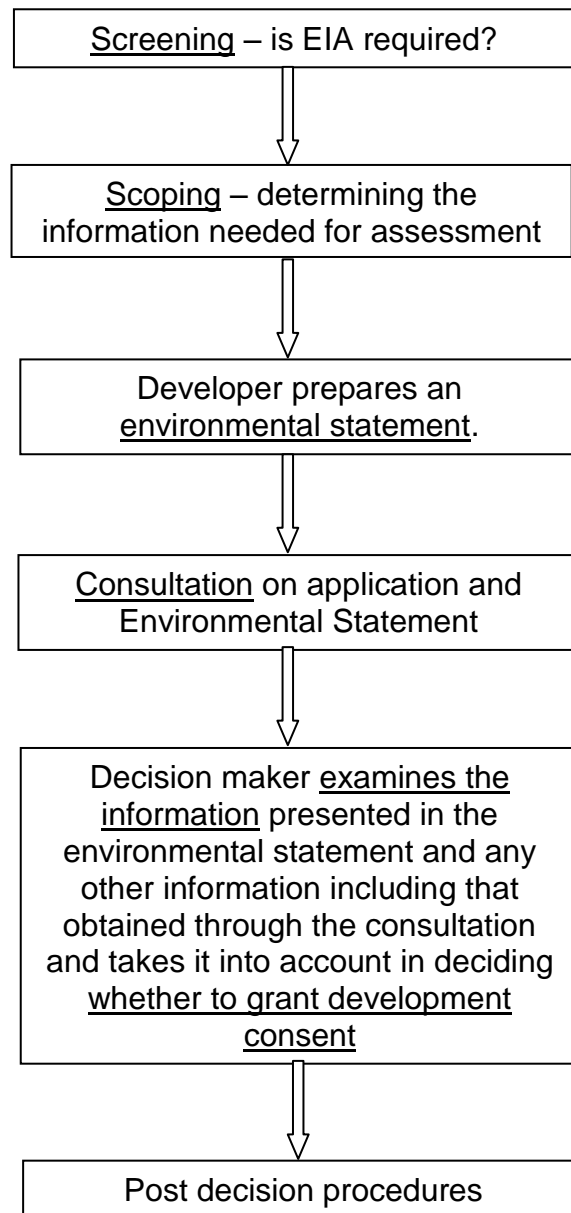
Screening – is EIA required?

Scoping – determining the information needed for assessment

Developer prepares an environmental statement.

Consultation on application and Environmental Statement

Decision maker examines the information presented in the environmental statement and any other information including that obtained through the consultation and takes it into account in deciding whether to grant development consent

Post decision procedures